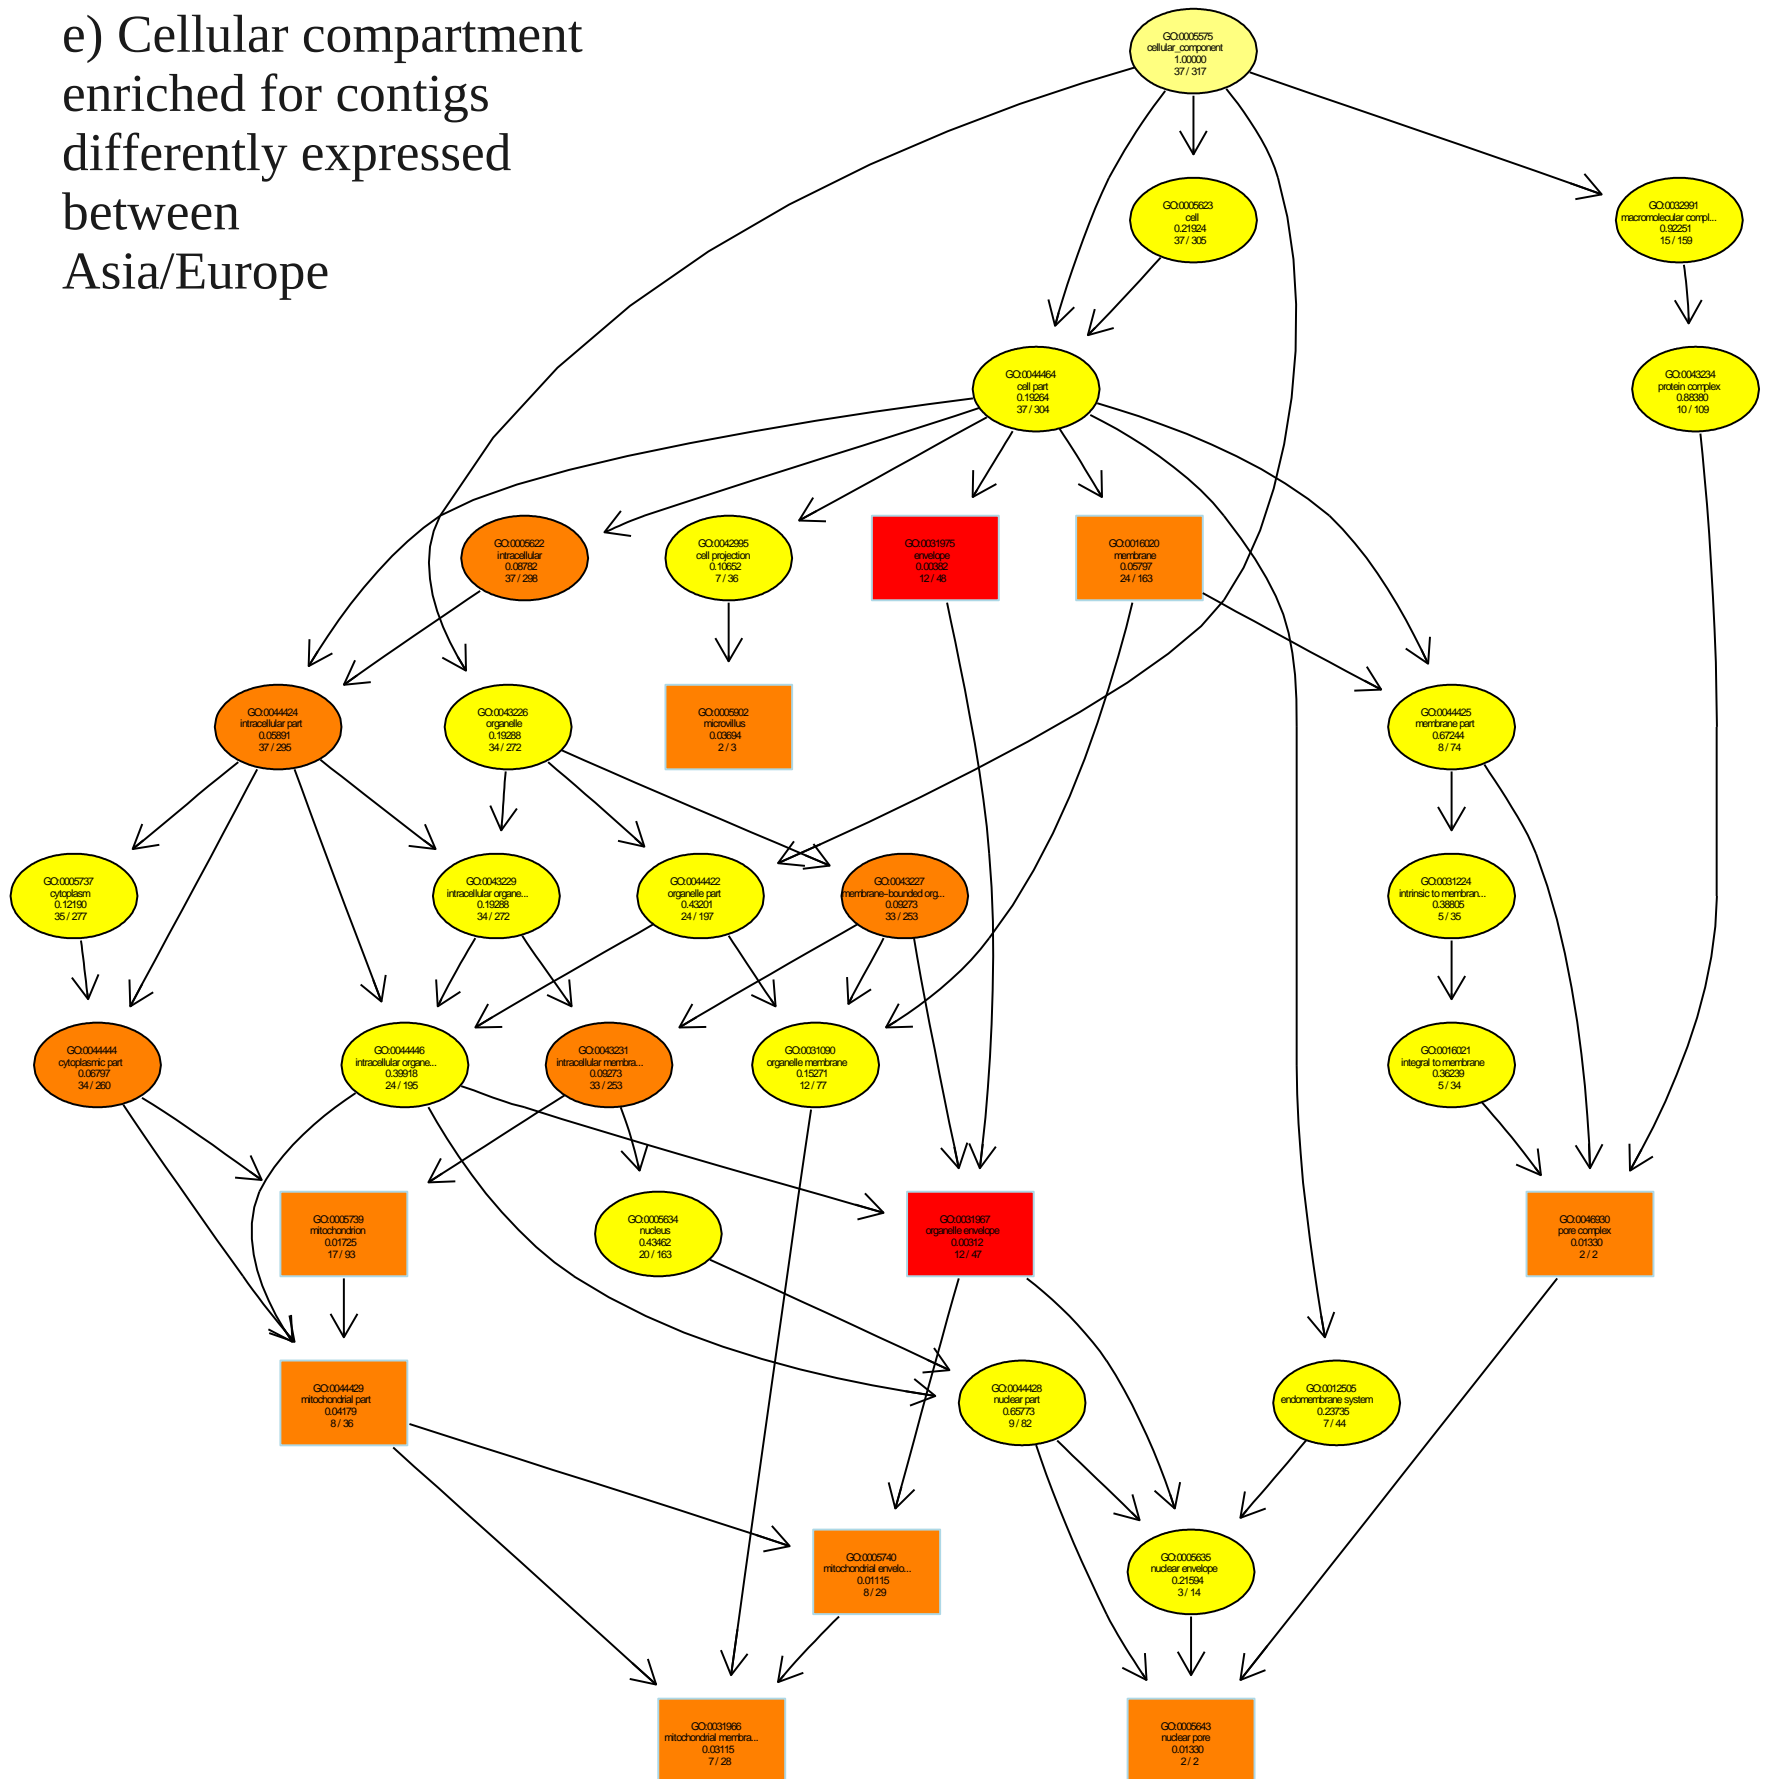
e) Cellular compartment enriched for contigs differently expressed between Asia/Europe

GO:0005575
cellular_component
1.00000
37 / 317

GO:0005623
cell
0.21924
37 / 305

GO:0032991
macromolecular compl...
0.92251
15 / 159

GO:0044464
cell part
0.19264
37 / 304

GO:0043234
protein complex
0.88380
10 / 109

GO:0005622
intracellular
0.08782
37 / 298

GO:0042995
cell projection
0.10652
7 / 36

GO:0031975
envelope
0.00332
12 / 48

GO:0016020
membrane
0.05797
24 / 163

GO:0044424
intracellular part
0.05891
37 / 295

GO:0043226
organelle
0.19288
34 / 272

GO:0005902
microvillus
0.03694
2 / 3

GO:0044425
membrane part
0.67244
8 / 74

GO:0005737
cytoplasm
0.12190
35 / 277

GO:0043229
intracellular organe...
0.19288
34 / 272

GO:0044422
organelle part
0.43201
24 / 197

GO:0043227
membrane-bounded org...
0.09273
33 / 253

GO:0031224
intrinsic to membran...
0.38805
5 / 35

GO:0044444
cytoplasmic part
0.06797
34 / 260

GO:0044446
intracellular organe...
0.39918
24 / 195

GO:0043231
intracellular membra...
0.09273
33 / 253

GO:0031090
organelle membrane
0.15271
12 / 77

GO:0016021
integral to membrane
0.36239
5 / 34

GO:0005739
mitochondrion
0.01725
17 / 93

GO:0005634
nucleus
0.43462
20 / 163

GO:0031967
organelle envelope
0.00312
12 / 47

GO:0046930
pore complex
0.01330
2 / 2

GO:0044429
mitochondrial part
0.04179
8 / 36

GO:0044428
nuclear part
0.65773
9 / 82

GO:0012505
endomembrane system
0.23735
7 / 44

GO:0005740
mitochondrial envelo...
0.01115
8 / 29

GO:0005635
nuclear envelope
0.21594
3 / 14

GO:0031966
mitochondrial membra...
0.03115
7 / 28

GO:0005643
nuclear pore
0.01330
2 / 2